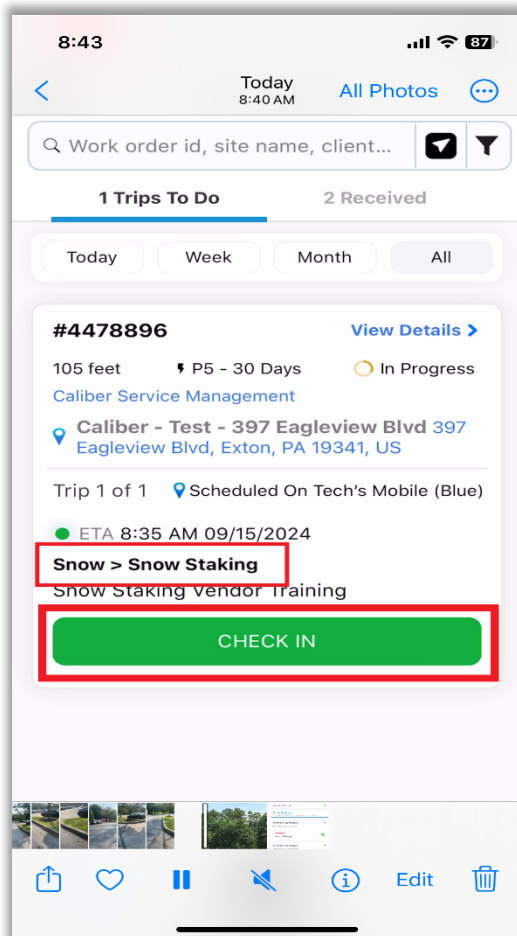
8:43
87

Today
8:40 AM
All Photos

Work order id, site name, client...

1 Trips To Do
2 Received

Today
Week
Month
All

#4478896
View Details >
105 feet
P5 - 30 Days
In Progress
Caliber Service Management
Caliber - Test - 397 Eagleview Blvd 397 Eagleview Blvd, Exton, PA 19341, US
Trip 1 of 1
Scheduled On Tech's Mobile (Blue)
ETA 8:35 AM 09/15/2024
Snow > Snow Staking
Snow Staking Vendor Training
CHECK IN

Edit